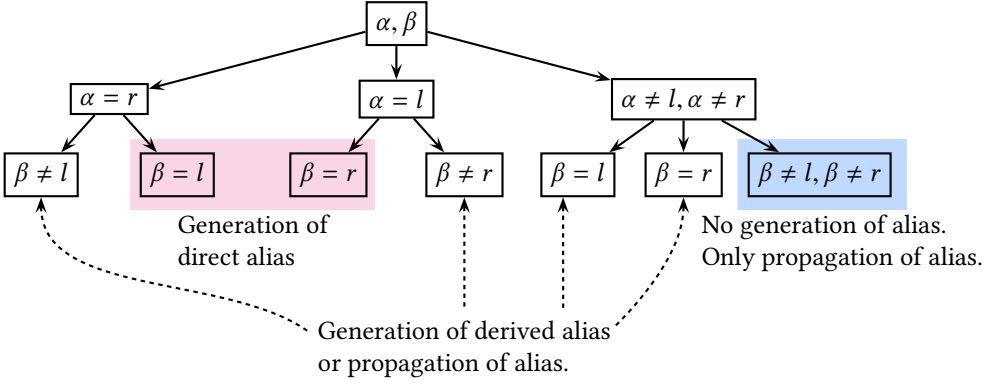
$\alpha, \beta$

$\alpha = r$

$\alpha = l$

$\alpha \neq l, \alpha \neq r$

$\beta \neq l$

$\beta = l$

$\beta = r$

$\beta \neq r$

$\beta = l$

$\beta = r$

$\beta \neq l, \beta \neq r$

Generation of direct alias

No generation of alias. Only propagation of alias.

Generation of derived alias or propagation of alias.